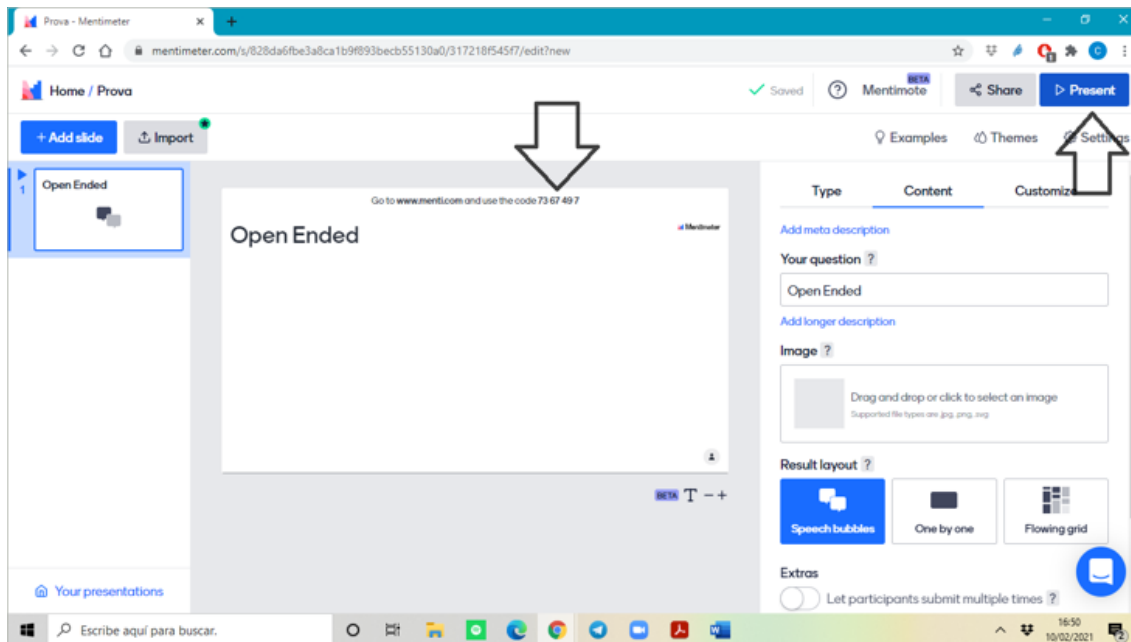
Prova - Mentimeter

mentimeter.com/s/828da6fbe3a8ca1b9f893becb55130a0/317218f545f7/edit?new

Home / Prova

Saved

Mentimote BETA

Share

Present

+ Add slide

Import

Examples

Themes

Settings

1

Open Ended

Go to www.menti.com and use the code 73 67 49 7

Mentimeter

Open Ended

BETA T − +

Type

Content

Customize

Add meta description

Your question ?

Open Ended

Add longer description

Image ?

Drag and drop or click to select an image

Supported file types are jpg, png, svg

Result layout ?

Speech bubbles

One by one

Flowing grid

Extras

Let participants submit multiple times ?

Your presentations

Escribe aquí para buscar.

16:50
10/02/2021